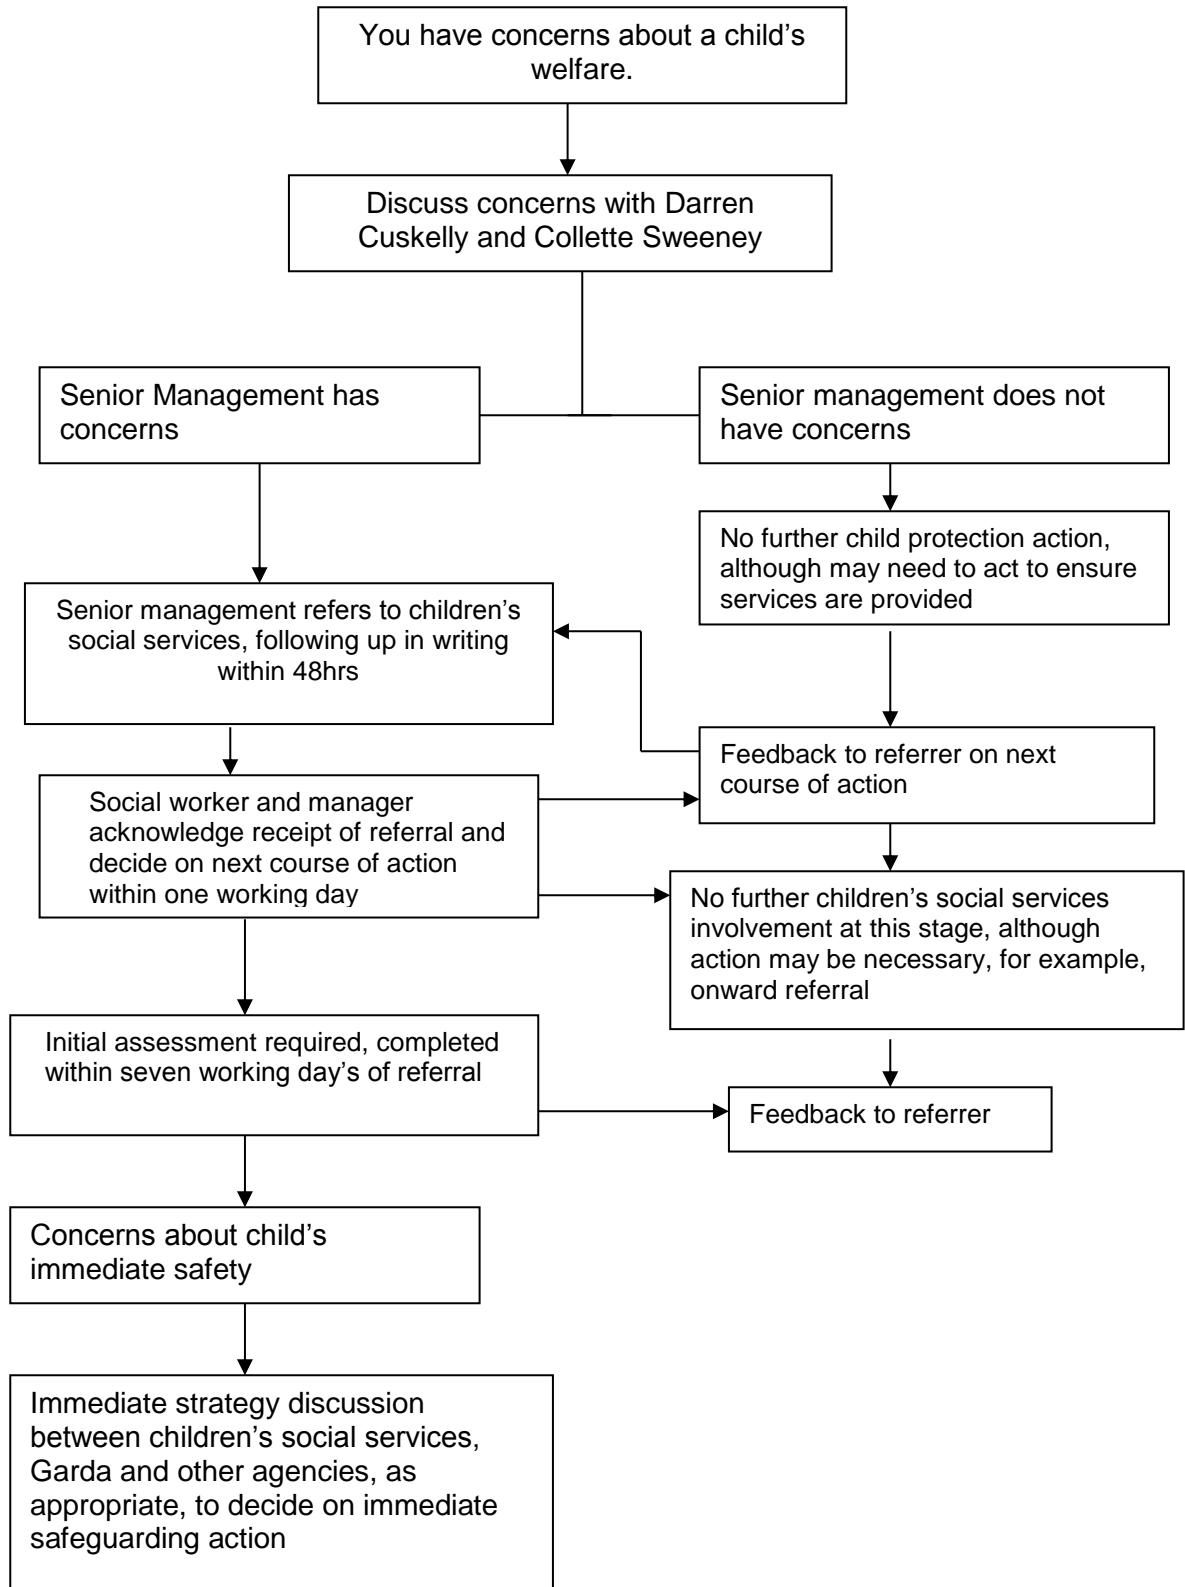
You have concerns about a child's welfare.

Discuss concerns with Darren Cuskelly and Collette Sweeney

Senior Management has concerns

Senior management does not have concerns

No further child protection action, although may need to act to ensure services are provided

Senior management refers to children's social services, following up in writing within 48hrs

Feedback to referrer on next course of action

Social worker and manager acknowledge receipt of referral and decide on next course of action within one working day

No further children's social services involvement at this stage, although action may be necessary, for example, onward referral

Initial assessment required, completed within seven working day's of referral

Feedback to referrer

Concerns about child's immediate safety

Immediate strategy discussion between children's social services, Garda and other agencies, as appropriate, to decide on immediate safeguarding action